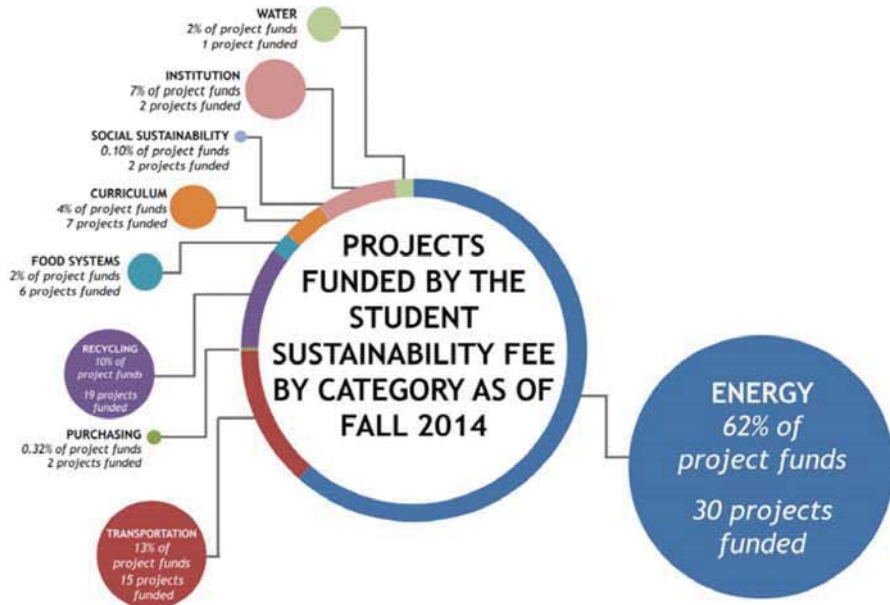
WATER
2% of project funds
1 project funded

INSTITUTION
7% of project funds
2 projects funded

SOCIAL SUSTAINABILITY
0.10% of project funds
2 projects funded

CURRICULUM
4% of project funds
7 projects funded

FOOD SYSTEMS
2% of project funds
6 projects funded

RECYCLING
10% of project funds
19 projects funded

PURCHASING
0.32% of project funds
2 projects funded

TRANSPORTATION
13% of project funds
15 projects funded

PROJECTS FUNDED BY THE STUDENT SUSTAINABILITY FEE BY CATEGORY AS OF FALL 2014

ENERGY
62% of project funds
30 projects funded